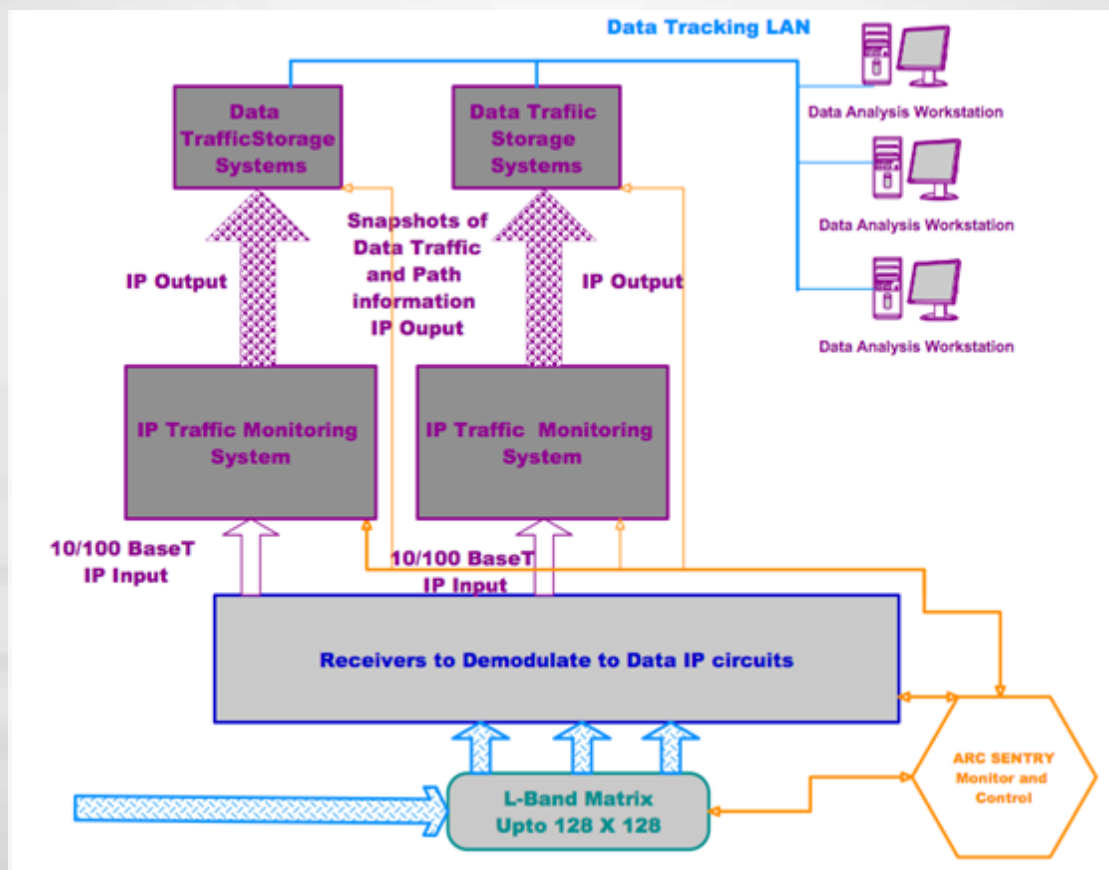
Data Tracking LAN

Data TrafficStorage Systems

Data Trafiic Storage Systems

Data Analysis Workstation

Data Analysis Workstation

Data Analysis Workstation

Snapshots of Data Traffic and Path information IP Ouput

IP Output

IP Output

IP Traffic Monitoring System

IP Traffic Monitoring System

10/100 BaseT IP Input

10/100 BaseT IP Input

Receivers to Demodulate to Data IP circuits

ARC SENTRY Monitor and Control

L-Band Matrix Upto 128 X 128